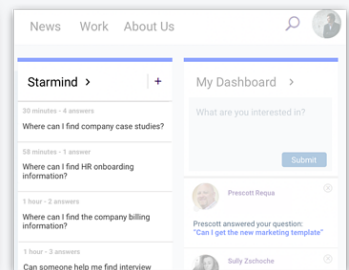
News Work About Us

Starmind >
+

30 minutes - 4 answers
Where can I find company case studies?

58 minutes - 1 answer
Where can I find HR onboarding information?

1 hour - 2 answers
Where can I find the company billing information?

1 hour - 3 answers
Can someone help me find interview

My Dashboard >

What are you interested in?

Submit

Prescott Requa
Prescott answered your question:
"Can I get the new marketing template"

Sully Zschoche